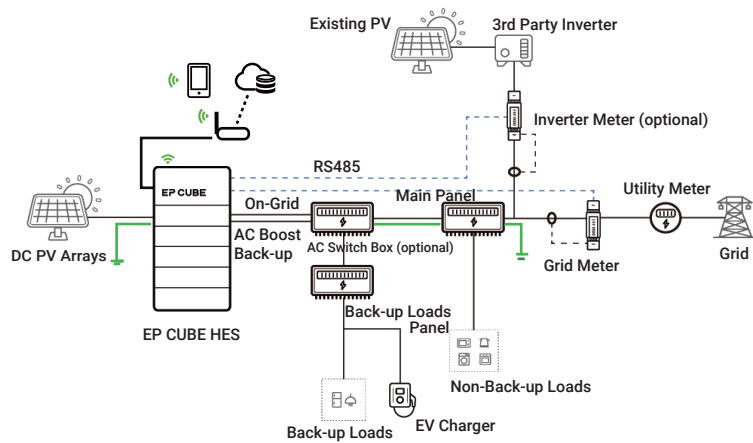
Existing PV

3rd Party Inverter

Inverter Meter (optional)

RS485

EP CUBE

On-Grid

Main Panel

Utility Meter

AC Boost Back-up

AC Switch Box (optional)

DC PV Arrays

Grid Meter

Grid

Back-up Loads Panel

EP CUBE HES

Non-Back-up Loads

EV Charger

Back-up Loads